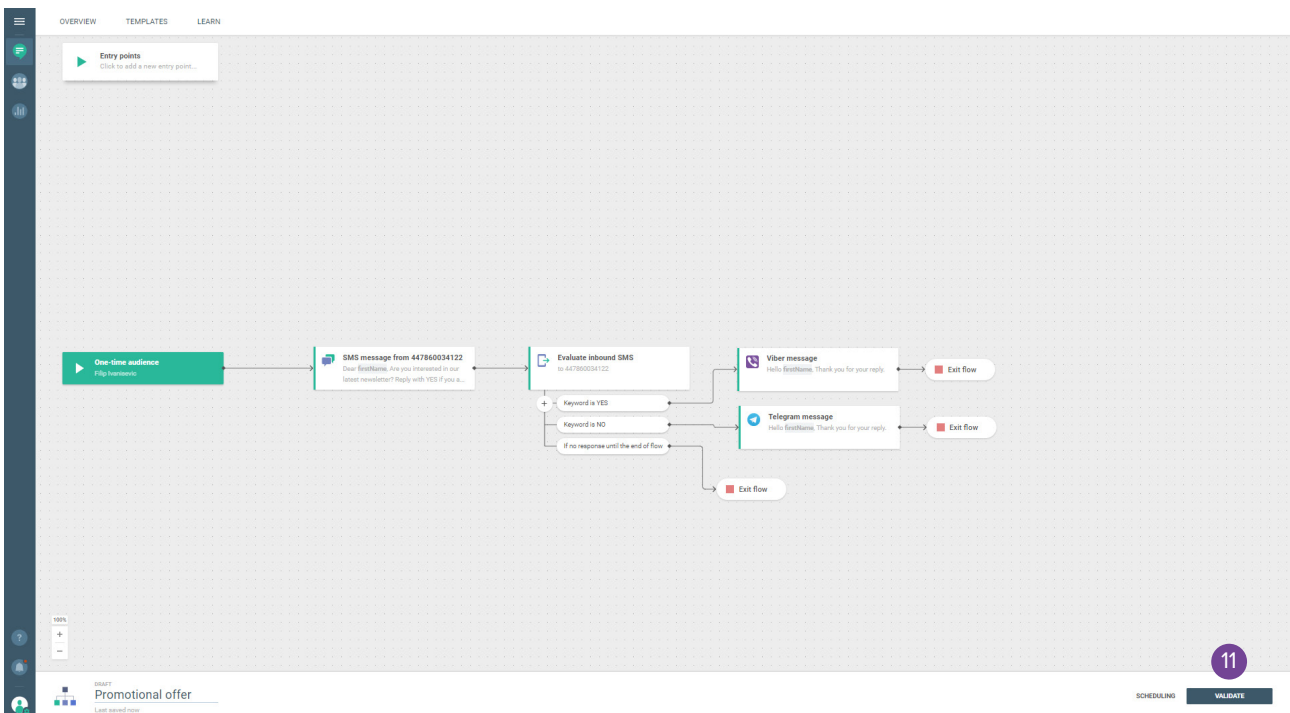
OVERVIEW TEMPLATES LEARN

Entry points
Click to add a new entry point...

One-time audience
Filip Ivanisevic

SMS message from 447860034122
Dear firstName, Are you interested in our latest newsletter? Reply with YES if you a...

Evaluate inbound SMS
to 447860034122

Keyword is YES

Keyword is NO

If no response until the end of flow

Viber message
Hello firstName, Thank you for your reply.

Exit flow

Telegram message
Hello firstName, Thank you for your reply.

Exit flow

Exit flow

100%
+
−

11

DRAFT
Promotional offer
Last saved now

SCHEDULING

VALIDATE